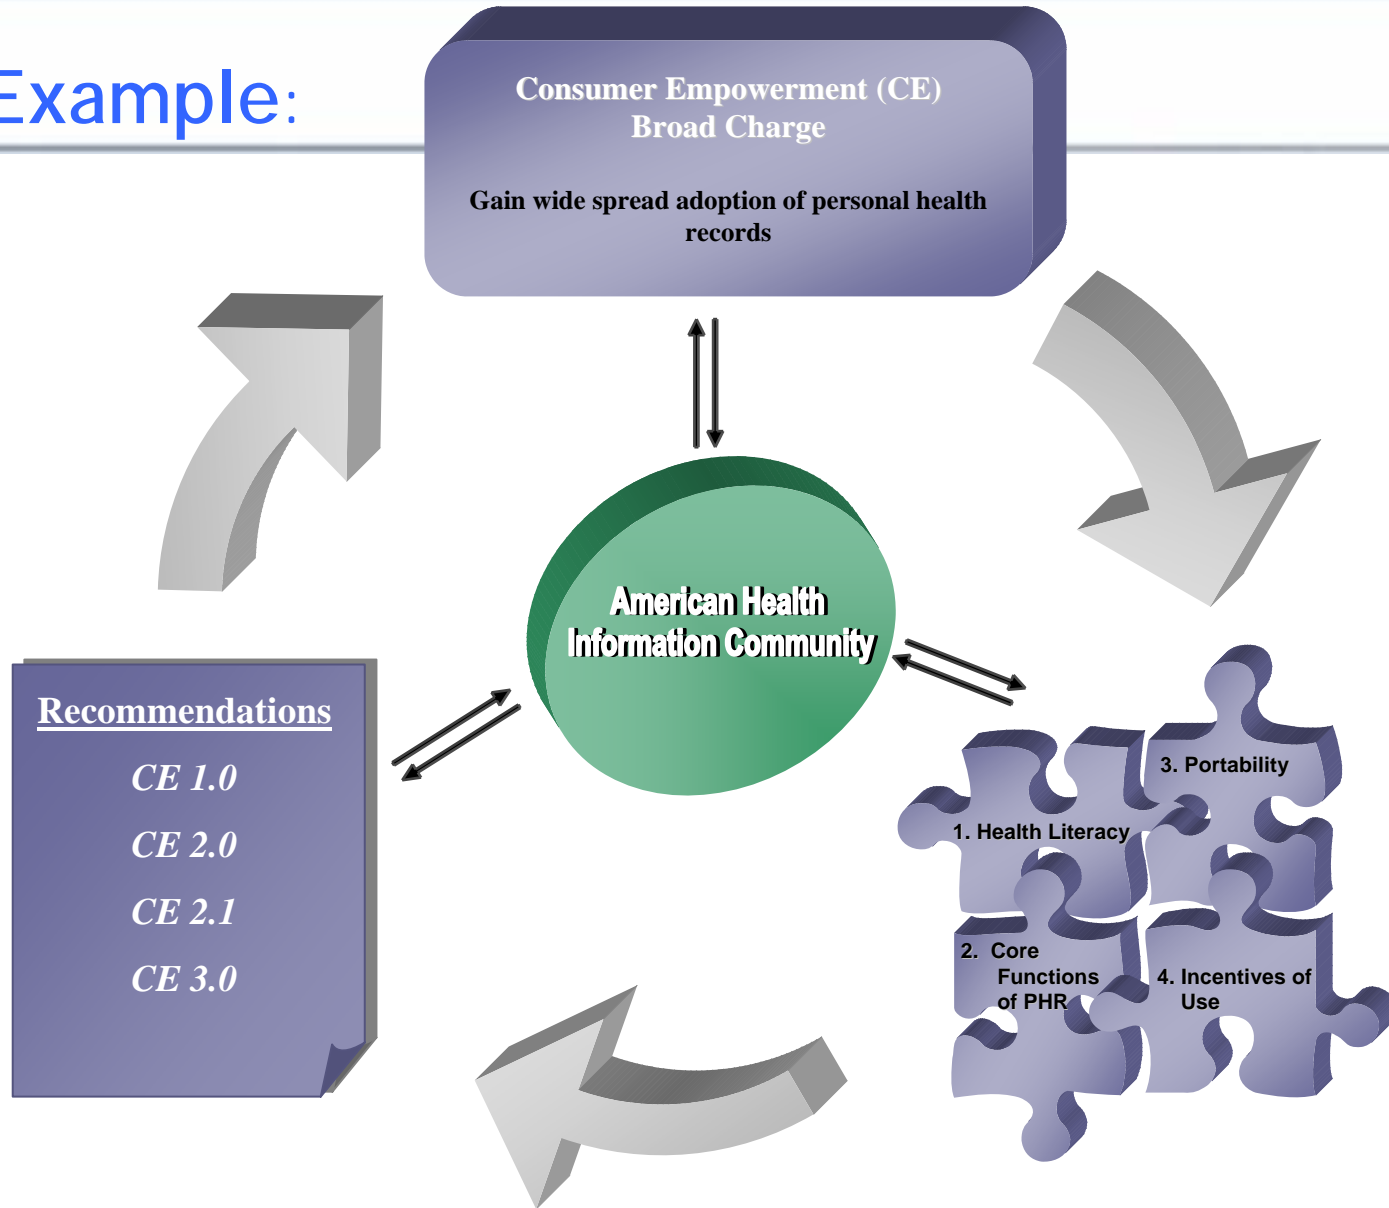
Example:

Consumer Empowerment (CE)
Broad Charge

Gain wide spread adoption of personal health records

American Health Information Community

Recommendations

CE 1.0

CE 2.0

CE 2.1

CE 3.0

3. Portability

1. Health Literacy

2. Core Functions of PHR

4. Incentives of Use